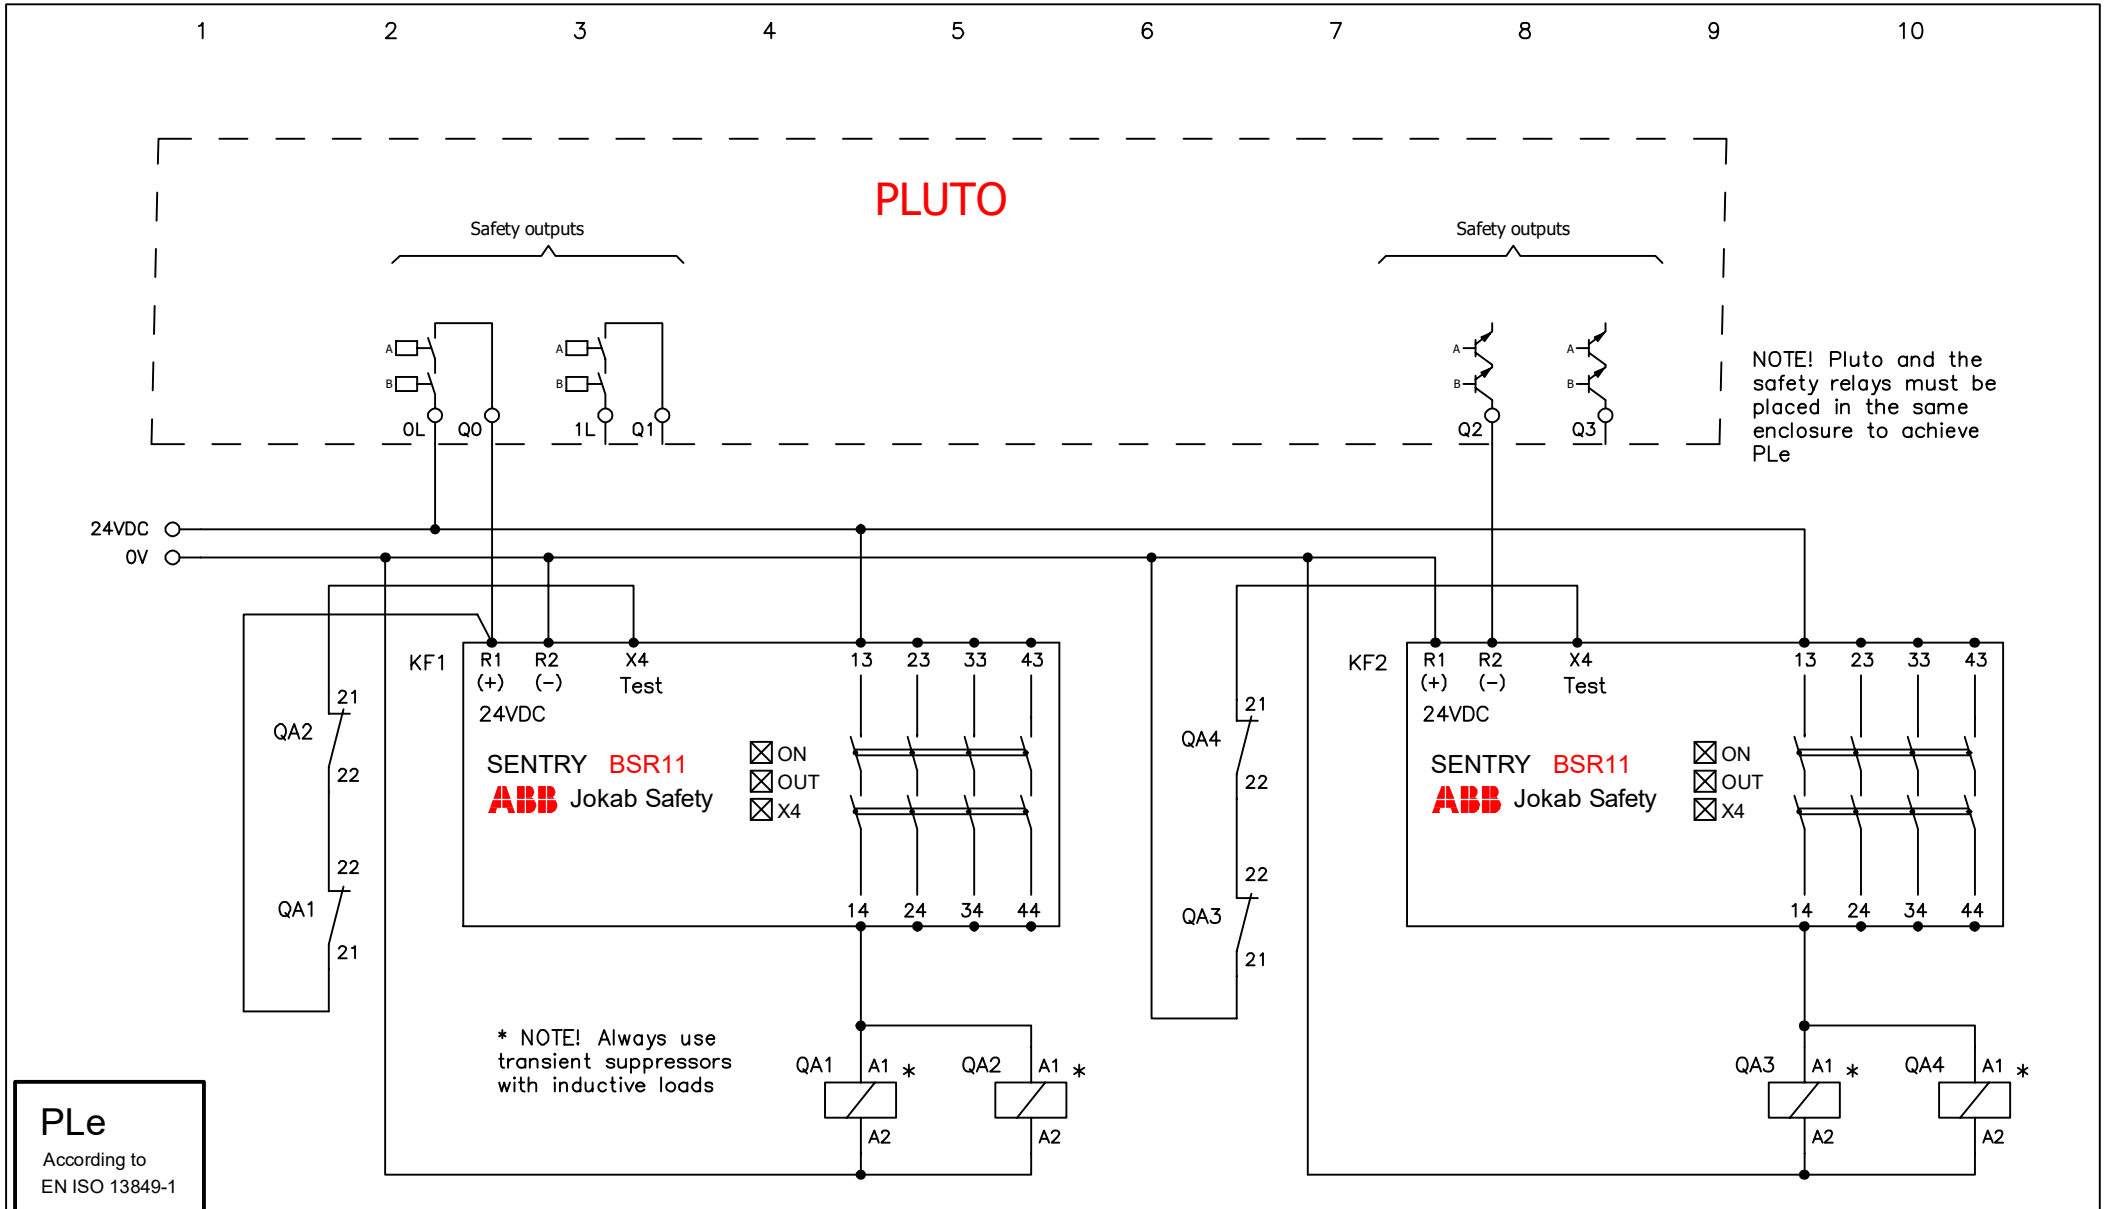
1 2 3 4 5 6 7 8 9 10

PLUTO

Safety outputs

Safety outputs

A B 0L Q0 A B 1L Q1

A B Q2 A B Q3

NOTE! Pluto and the safety relays must be placed in the same enclosure to achieve PLe

24VDC
0V

KF1
R1 (+) R2 (−) X4 Test
24VDC
13 23 33 43
SENTRY BSR11
ABB Jokab Safety
ON
OUT
X4
14 24 34 44

QA2 21 22
QA1 22 21

KF2
R1 (+) R2 (−) X4 Test
24VDC
13 23 33 43
SENTRY BSR11
ABB Jokab Safety
ON
OUT
X4
14 24 34 44

QA4 21 22
QA3 22 21

* NOTE! Always use transient suppressors with inductive loads

QA1 A1 * A2
QA2 A1 * A2
QA3 A1 * A2
QA4 A1 * A2

PLe
According to
EN ISO 13849-1